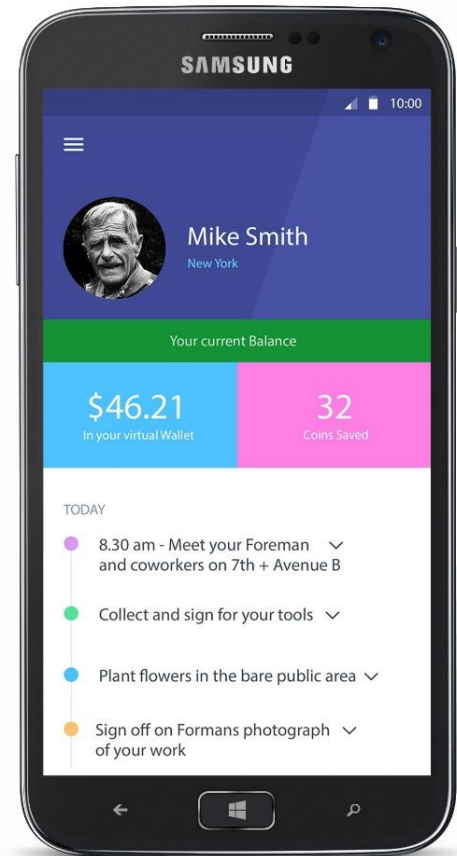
SAMSUNG

10:00

Mike Smith
New York

Your current Balance

$46.21
In your virtual Wallet

32
Coins Saved

TODAY

8.30 am - Meet your Foreman and coworkers on 7th + Avenue B

Collect and sign for your tools

Plant flowers in the bare public area

Sign off on Formans photograph of your work